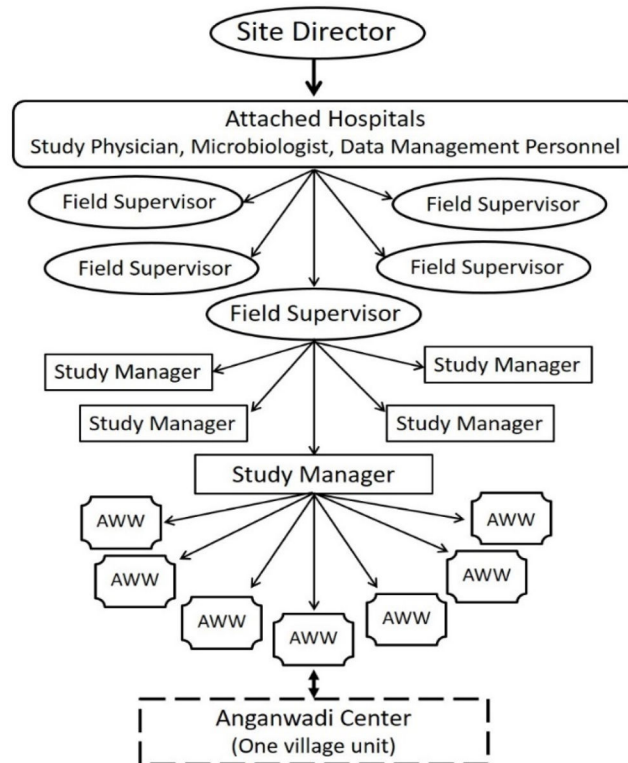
Site Director

Attached Hospitals
Study Physician, Microbiologist, Data Management Personnel

Field Supervisor

Field Supervisor

Field Supervisor

Field Supervisor

Field Supervisor

Study Manager

Study Manager

Study Manager

Study Manager

Study Manager

AWW

AWW

AWW

AWW

AWW

AWW

AWW

Anganwadi Center
(One village unit)